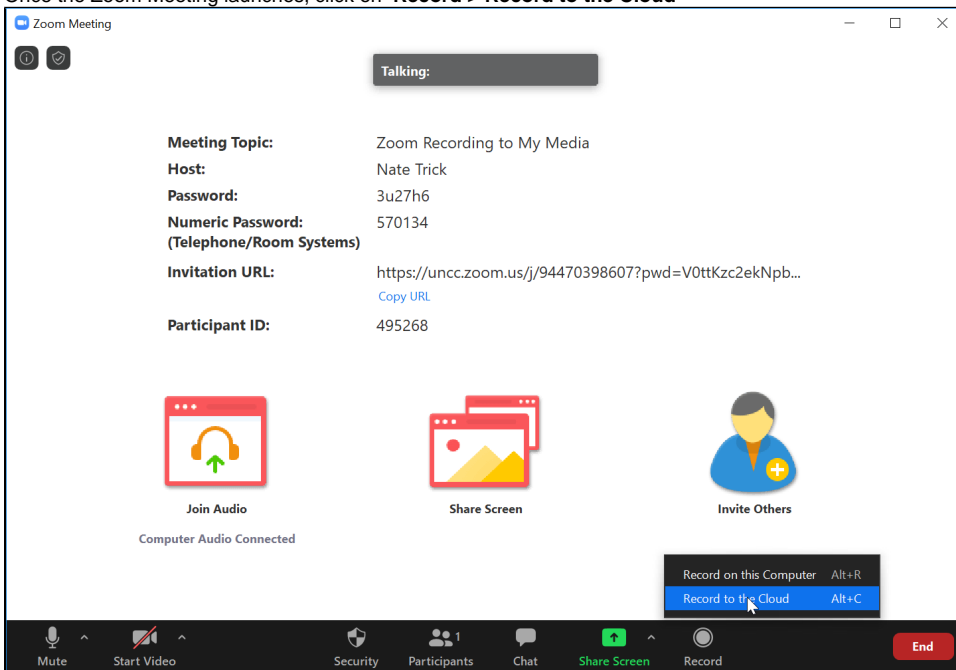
Once the Zoom Meeting launches, click on "Record > Record to the Cloud"

Zoom Meeting

Talking:

| | |
|---|---|
| Meeting Topic: | Zoom Recording to My Media |
| Host: | Nate Trick |
| Password: | 3u27h6 |
| Numeric Password: (Telephone/Room Systems) | 570134 |
| Invitation URL: | https://uncc.zoom.us/j/94470398607?pwd=V0ttKzc2ekNpb... Copy URL |
| Participant ID: | 495268 |

Join Audio
Computer Audio Connected

Share Screen

Invite Others

Record on this Computer Alt+R
Record to the Cloud Alt+C

Mute
Start Video
Security
Participants 1
Chat
Share Screen
Record
End